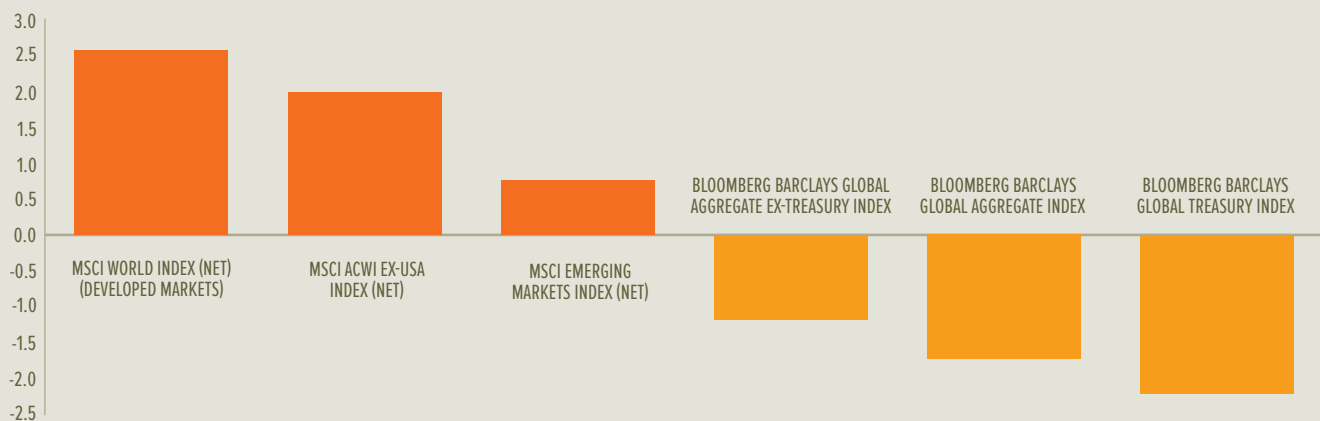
3.0
2.5
2.0
1.5
1.0
0.5
0.0
-0.5
-1.0
-1.5
-2.0
-2.5

MSCI WORLD INDEX (NET) (DEVELOPED MARKETS)

MSCI ACWI EX-USA INDEX (NET)

MSCI EMERGING MARKETS INDEX (NET)

BLOOMBERG BARCLAYS GLOBAL AGGREGATE EX-TREASURY INDEX

BLOOMBERG BARCLAYS GLOBAL AGGREGATE INDEX

BLOOMBERG BARCLAYS GLOBAL TREASURY INDEX